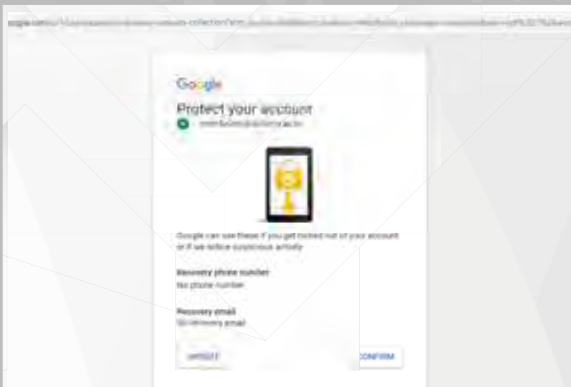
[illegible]

Google

Protect your account

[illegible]

Google can use these if you get locked out of your account or if we notice suspicious activity

Recovery phone number
No phone number

Recovery email
No recovery email

UPDATE

CONFIRM